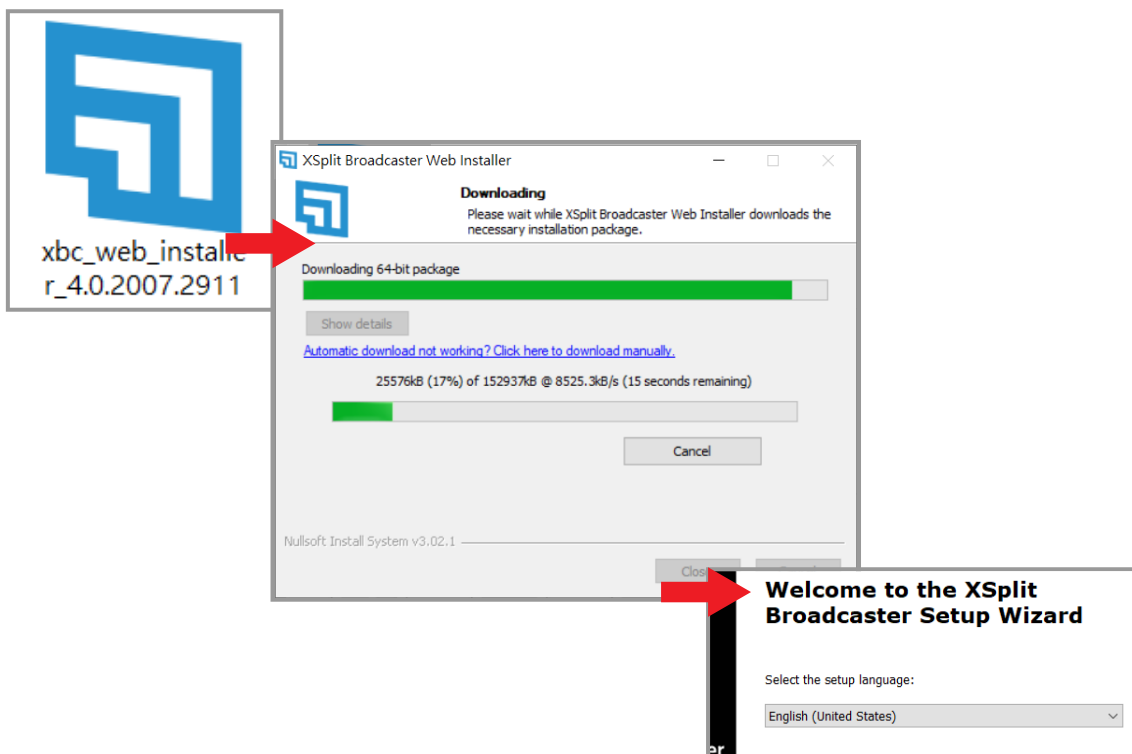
xbc_web_installe r_4.0.2007.2911

XSplit Broadcaster Web Installer

Downloading

Please wait while XSplit Broadcaster Web Installer downloads the necessary installation package.

Downloading 64-bit package

Show details

Automatic download not working? Click here to download manually.

25576kB (17%) of 152937kB @ 8525.3kB/s (15 seconds remaining)

Cancel

Nullsoft Install System v3.02.1

Clos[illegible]

Welcome to the XSplit Broadcaster Setup Wizard

Select the setup language:

English (United States)

er